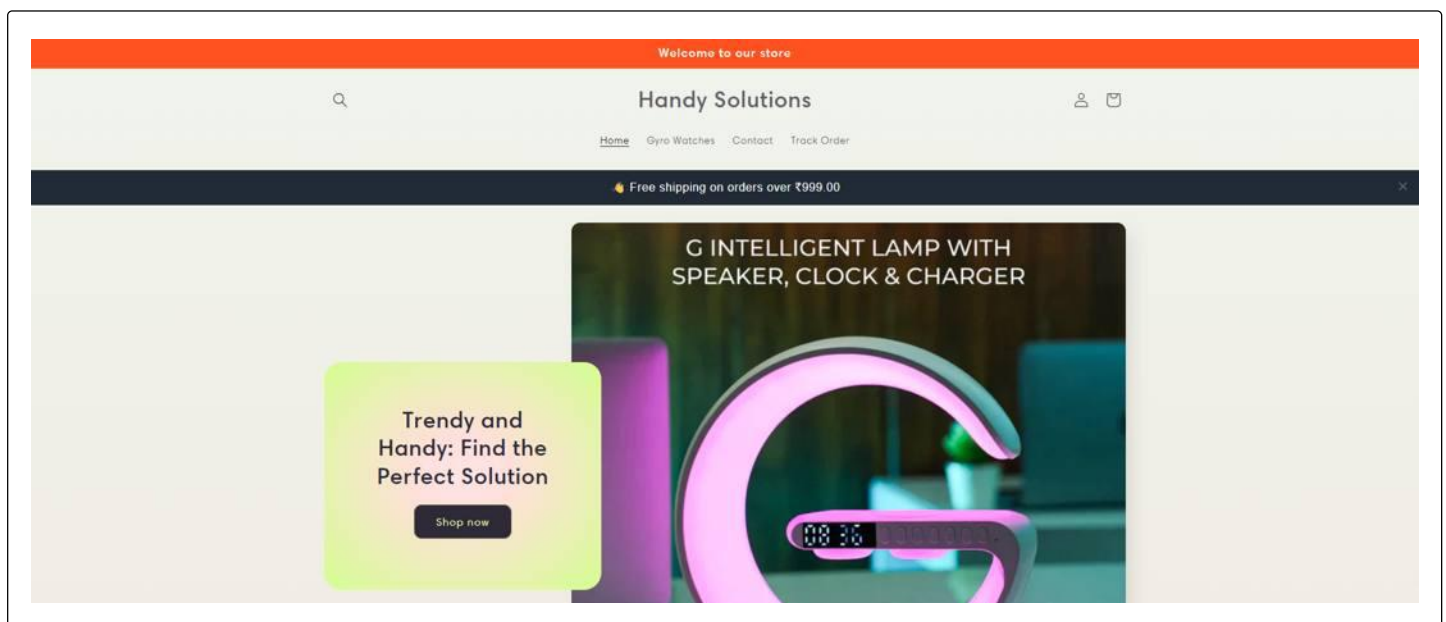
Welcome to our store

Handy Solutions

Home Gyro Watches Contact Track Order

👋 Free shipping on orders over ₹999.00

×

G INTELLIGENT LAMP WITH SPEAKER, CLOCK & CHARGER

Trendy and Handy: Find the Perfect Solution

Shop now

08 36